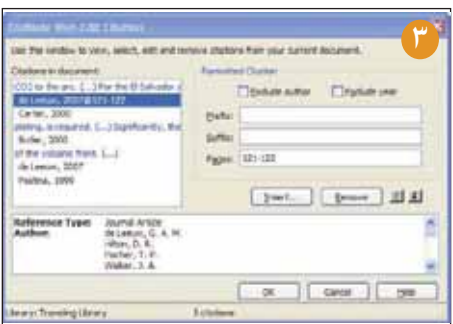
Citations Word 2.02 Libraries

Use this window to view, select, edit and remove citations from your current document.

٣

Citations in document:
CO2 to the arc. (...) For the El Salvador
de Leeuw, 2007@121-122
Carter, 2000
piating, is acquired. (...) Significantly, the
Butler, 2000
of the volcanic front. (...)
de Leeuw, 2007
Padilla, 1999

Formatted Citation
Exclude author
Exclude year
Prefix:
Suffix:
Pages: 121-122

Insert...
Remove

Reference Type: Journal Article
Author: de Leeuw, G. A. M.
Hilton, D. R.
Fischer, T. P.
Walker, J. A.

OK
Cancel
Help

Library: Traveling Library
3 citations